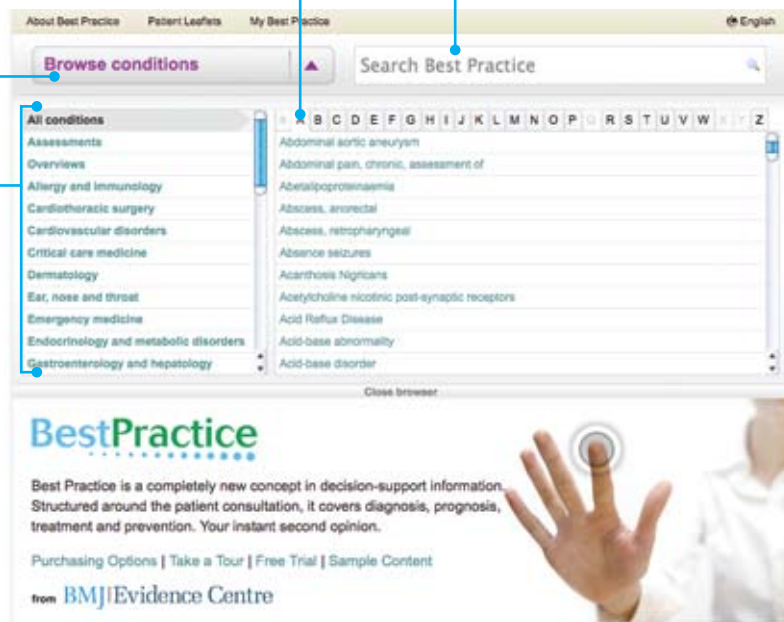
About Best Practice Patient Leaflets My Best Practice English

Browse conditions

Search Best Practice

All conditions
Assessments
Overviews
Allergy and immunology
Cardiothoracic surgery
Cardiovascular disorders
Critical care medicine
Dermatology
Ear, nose and throat
Emergency medicine
Endocrinology and metabolic disorders
Gastroenterology and hepatology

A B C D E F G H I J K L M N O P R S T U V W Z

Abdominal aortic aneurysm
Abdominal pain, chronic, assessment of
Abetalipoproteinaemia
Abscess, anorectal
Abscess, retropharyngeal
Absence seizures
Acanthosis Nigricans
Acetylcholine nicotinic post-synaptic receptors
Acid Reflux Disease
Acid-base abnormality
Acid-base disorder

Close browser

BestPractice

Best Practice is a completely new concept in decision-support information. Structured around the patient consultation, it covers diagnosis, prognosis, treatment and prevention. Your instant second opinion.

Purchasing Options | Take a Tour | Free Trial | Sample Content

from BMJ|Evidence Centre